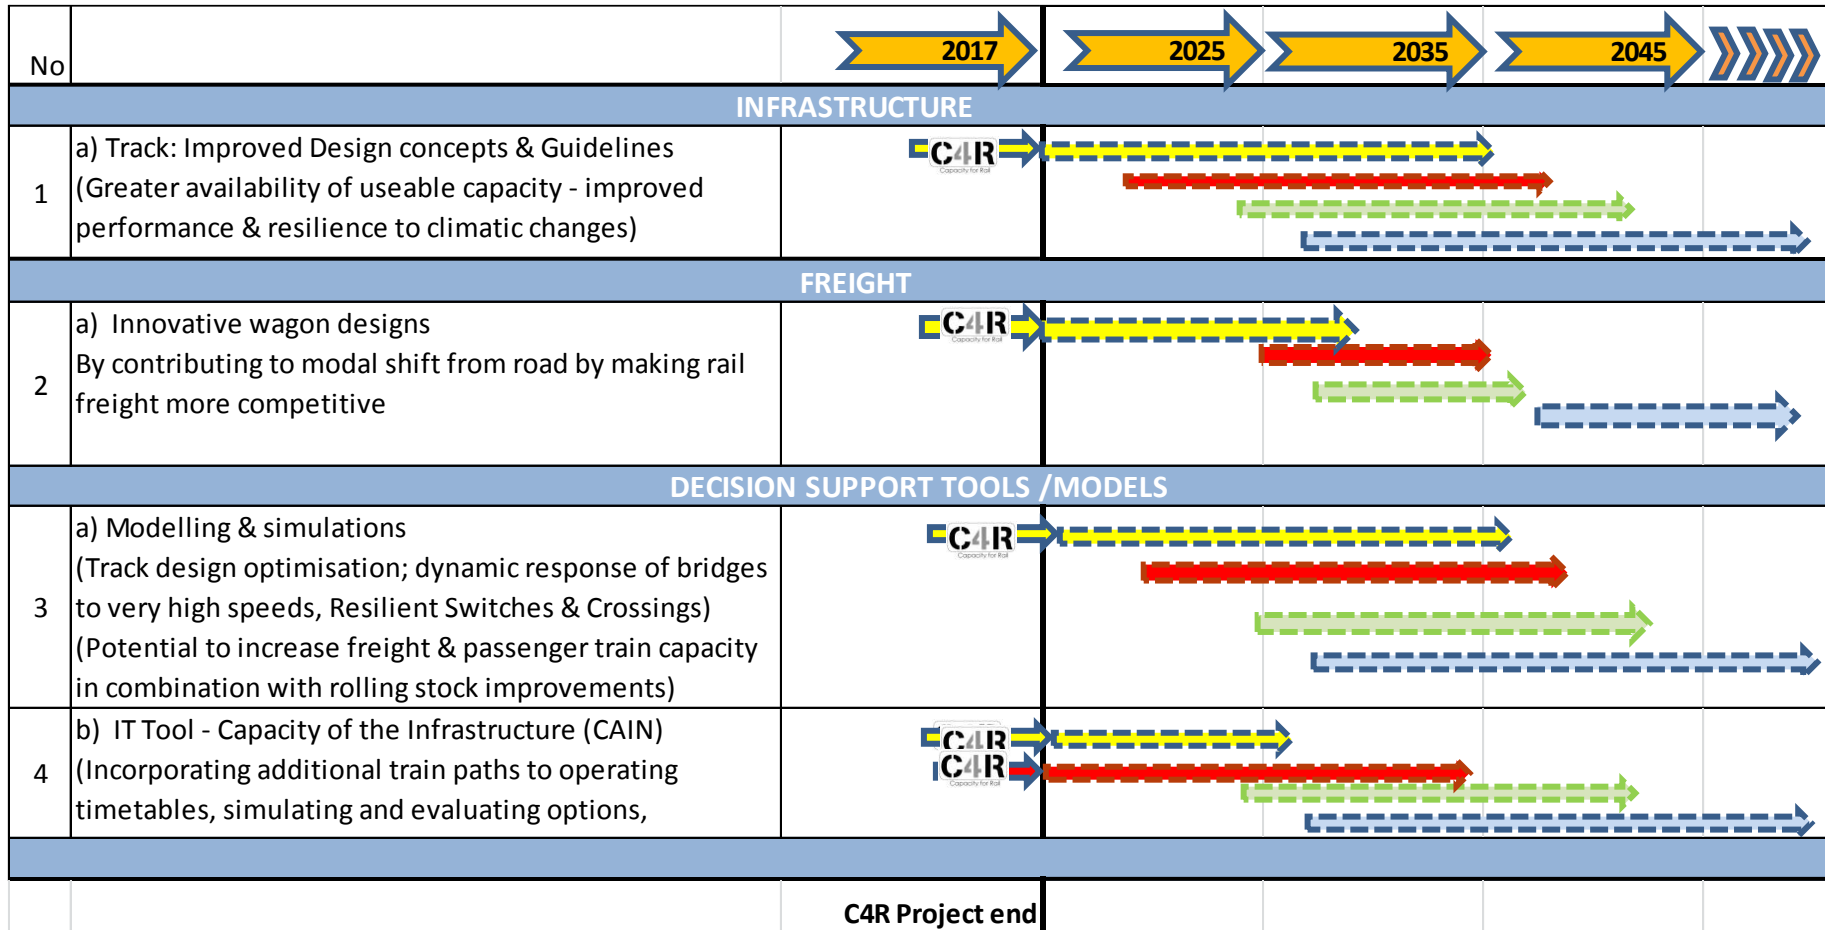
| No | | 2017 | 2025 | 2035 | 2045 |
|---|---|---|---|---|---|
| | INFRASTRUCTURE | | | | |
| 1 | a) Track: Improved Design concepts & Guidelines (Greater availability of useable capacity - improved performance & resilience to climatic changes) | C4R Capacity for Rail | | | |
| | FREIGHT | | | | |
| 2 | a) Innovative wagon designs By contributing to modal shift from road by making rail freight more competitive | C4R Capacity for Rail | | | |
| | DECISION SUPPORT TOOLS /MODELS | | | | |
| 3 | a) Modelling & simulations (Track design optimisation; dynamic response of bridges to very high speeds, Resilient Switches & Crossings) (Potential to increase freight & passenger train capacity in combination with rolling stock improvements) | C4R Capacity for Rail | | | |
| 4 | b) IT Tool - Capacity of the Infrastructure (CAIN) (Incorporating additional train paths to operating timetables, simulating and evaluating options, | C4R C4R Capacity for Rail | | | |
| | | C4R Project end | | | |